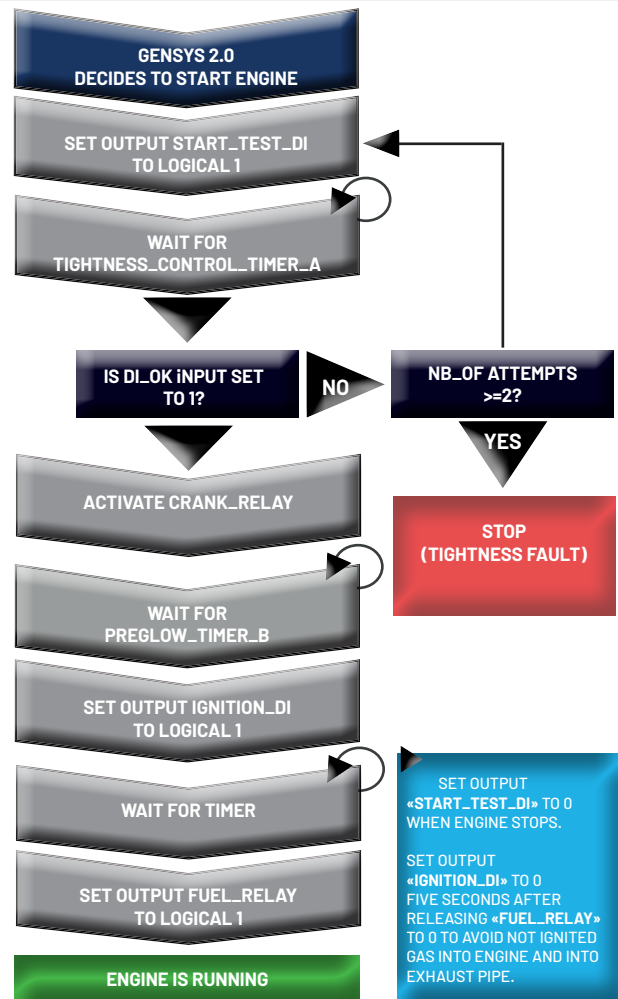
GENSYS 2.0
DECIDES TO START ENGINE

SET OUTPUT START_TEST_DI
TO LOGICAL 1

WAIT FOR
TIGHTNESS_CONTROL_TIMER_A

IS DI_OK iNPUT SET
TO 1?

NO

NB_OF ATTEMPTS
>=2?

YES

STOP
(TIGHTNESS FAULT)

ACTIVATE CRANK_RELAY

WAIT FOR
PREGLOW_TIMER_B

SET OUTPUT IGNITION_DI
TO LOGICAL 1

WAIT FOR TIMER

SET OUTPUT FUEL_RELAY
TO LOGICAL 1

ENGINE IS RUNNING

SET OUTPUT «START_TEST_DI» TO 0 WHEN ENGINE STOPS.

SET OUTPUT «IGNITION_DI» TO 0 FIVE SECONDS AFTER RELEASING «FUEL_RELAY» TO 0 TO AVOID NOT IGNITED GAS INTO ENGINE AND INTO EXHAUST PIPE.